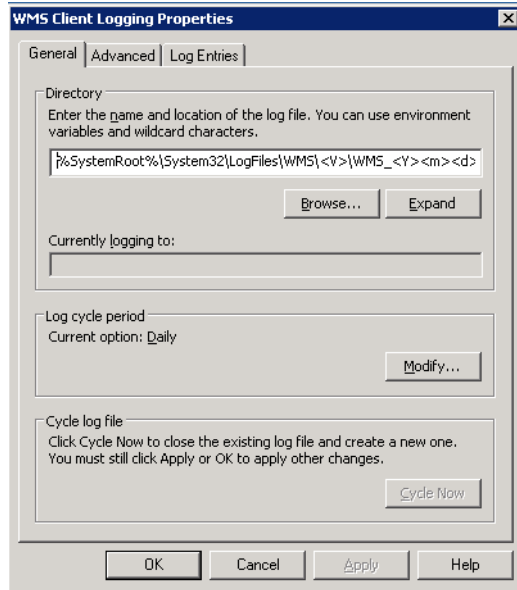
WMS Client Logging Properties

General | Advanced | Log Entries

Directory
Enter the name and location of the log file. You can use environment variables and wildcard characters.

%SystemRoot%\System32\LogFiles\WMS\<V>\WMS_<Y><m><d>

Browse... Expand

Currently logging to:

Log cycle period
Current option: Daily

Modify...

Cycle log file
Click Cycle Now to close the existing log file and create a new one. You must still click Apply or OK to apply other changes.

Cycle Now

OK Cancel Apply Help